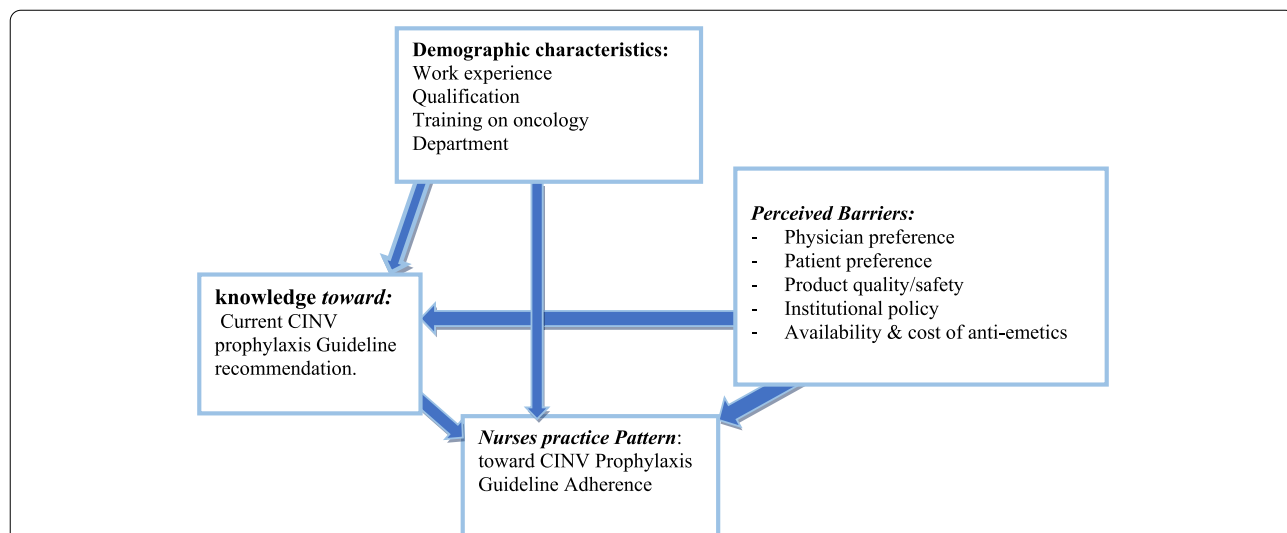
**Demographic characteristics:**
Work experience
Qualification
Training on oncology
Department

*Perceived Barriers:*
- Physician preference
- Patient preference
- Product quality/safety
- Institutional policy
- Availability & cost of anti-emetics

**knowledge** *toward:*
Current CINV prophylaxis Guideline recommendation.

*Nurses practice Pattern*:
toward CINV Prophylaxis Guideline Adherence